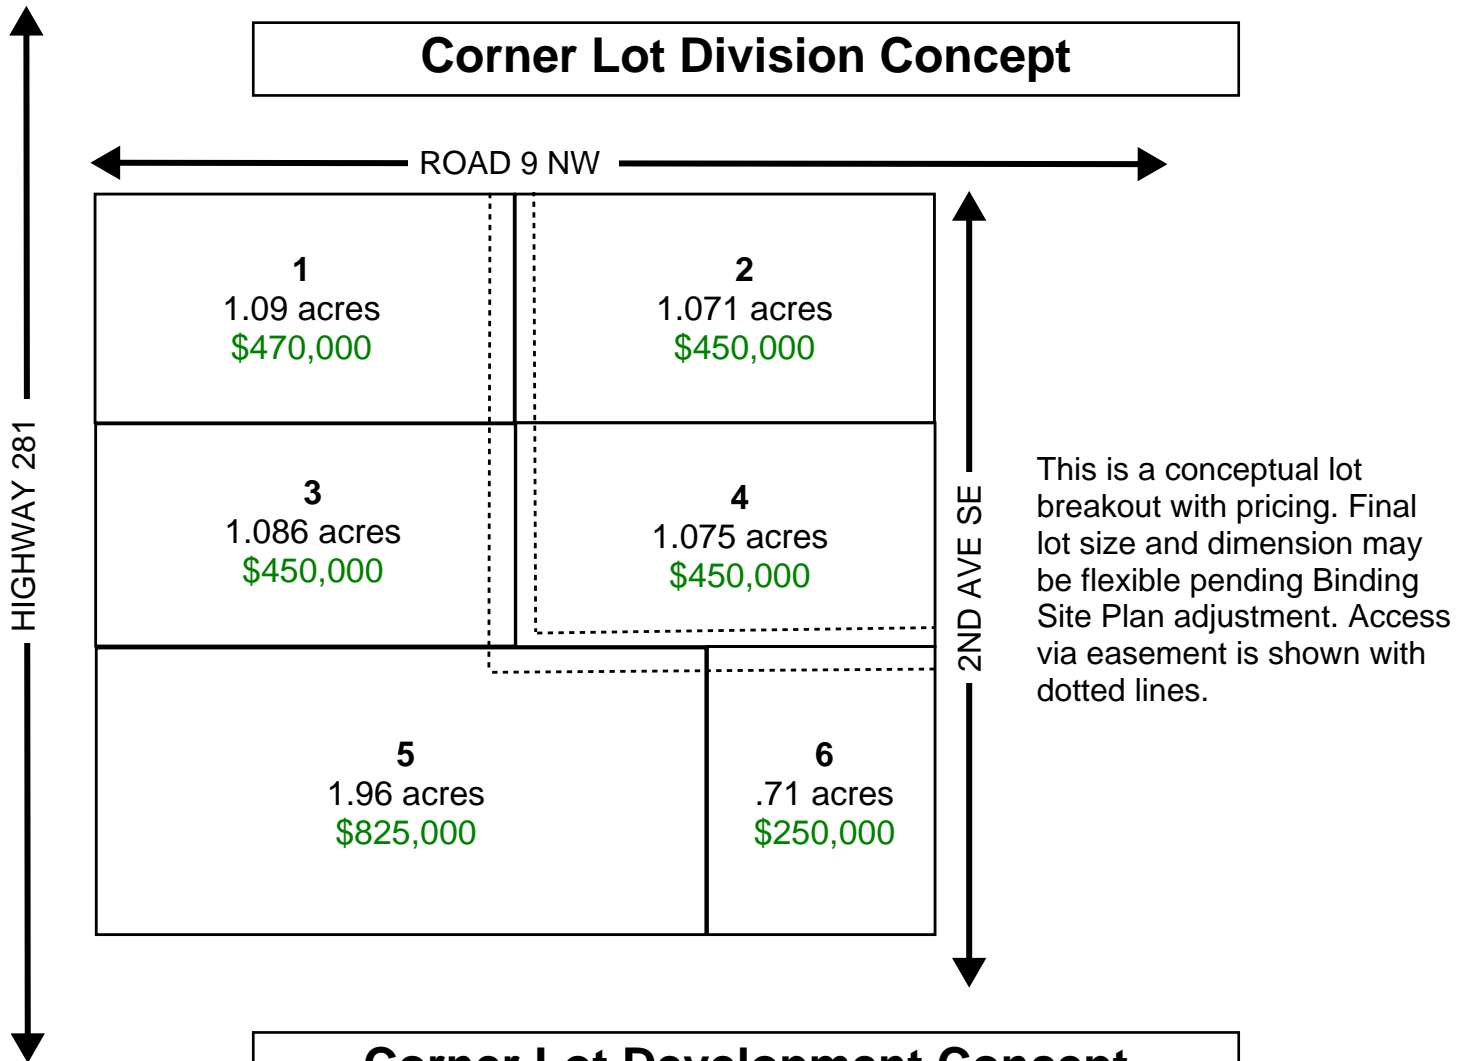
Corner Lot Division Concept

ROAD 9 NW

HIGHWAY 281

1
1.09 acres
$470,000

2
1.071 acres
$450,000

3
1.086 acres
$450,000

4
1.075 acres
$450,000

5
1.96 acres
$825,000

6
.71 acres
$250,000

2ND AVE SE

This is a conceptual lot breakout with pricing. Final lot size and dimension may be flexible pending Binding Site Plan adjustment. Access via easement is shown with dotted lines.

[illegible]